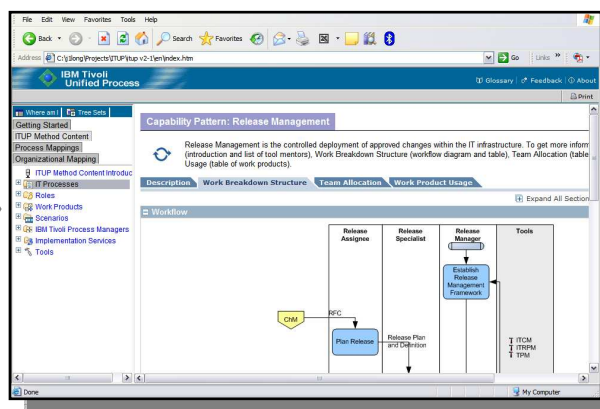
File Edit View Favorites Tools Help

Back Search Favorites

Address C:\jlong\Projects\ITUP\itup v2-1\en\index.htm

Go Links

IBM Tivoli Unified Process

Glossary | Feedback | About

Print

Where am I Tree Sets

Getting Started
ITUP Method Content
Process Mappings
Organizational Mapping

ITUP Method Content Introduc
IT Processes
Roles
Work Products
Scenarios
IBM Tivoli Process Managers
Implementation Services
Tools

Capability Pattern: Release Management

Release Management is the controlled deployment of approved changes within the IT infrastructure. To get more inform (introduction and list of tool mentors), Work Breakdown Structure (workflow diagram and table), Team Allocation (table Usage (table of work products).

Description Work Breakdown Structure Team Allocation Work Product Usage

Expand All Section

Workflow

| Release Assignee | Release Specialist | Release Manager | Tools |
|---|---|---|---|

Establish Release Management Framework

ChM

RFC

Plan Release

Release Plan and Definition

ITCM
ITRPM
TPM

Done

My Computer